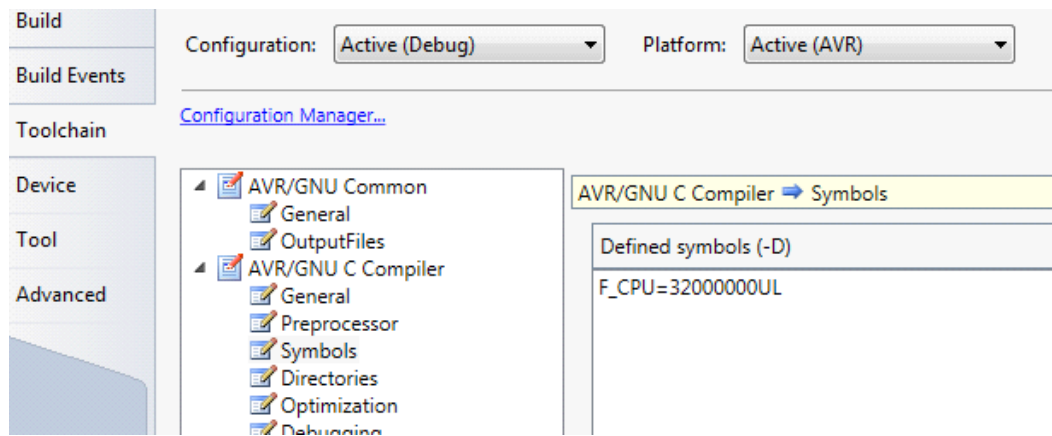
Build
Build Events
Toolchain
Device
Tool
Advanced

Configuration: Active (Debug)
Platform: Active (AVR)

Configuration Manager...

AVR/GNU Common
General
OutputFiles
AVR/GNU C Compiler
General
Preprocessor
Symbols
Directories
Optimization
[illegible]

AVR/GNU C Compiler ⇒ Symbols

Defined symbols (-D)

F_CPU=32000000UL